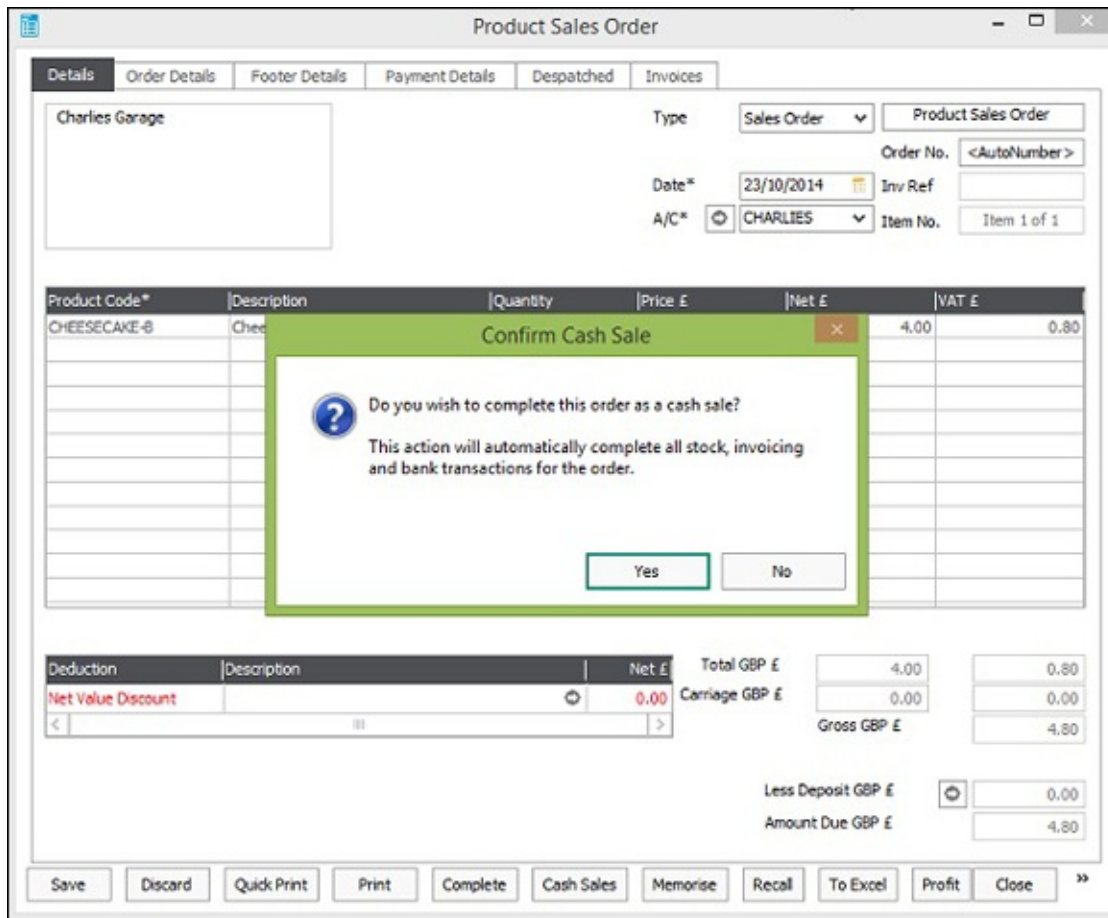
Product Sales Order

Details | Order Details | Footer Details | Payment Details | Despatched | Invoices

Charlies Garage

Type Sales Order Product Sales Order
Order No. <AutoNumber>
Date* 23/10/2014 Inv Ref
A/C* CHARLIES Item No. Item 1 of 1

| Product Code* | Description | Quantity | Price £ | Net £ | VAT £ |
|---|---|---|---|---|---|
| CHEESECAKE-B | Chee | | | 4.00 | 0.80 |

Confirm Cash Sale

Do you wish to complete this order as a cash sale?

This action will automatically complete all stock, invoicing and bank transactions for the order.

Yes No

| Deduction | Description | Net £ |
|---|---|---|
| Net Value Discount | | 0.00 |

Total GBP £ 4.00 0.80
Carriage GBP £ 0.00 0.00
Gross GBP £ 4.80

Less Deposit GBP £ 0.00
Amount Due GBP £ 4.80

Save Discard Quick Print Print Complete Cash Sales Memorise Recall To Excel Profit Close »